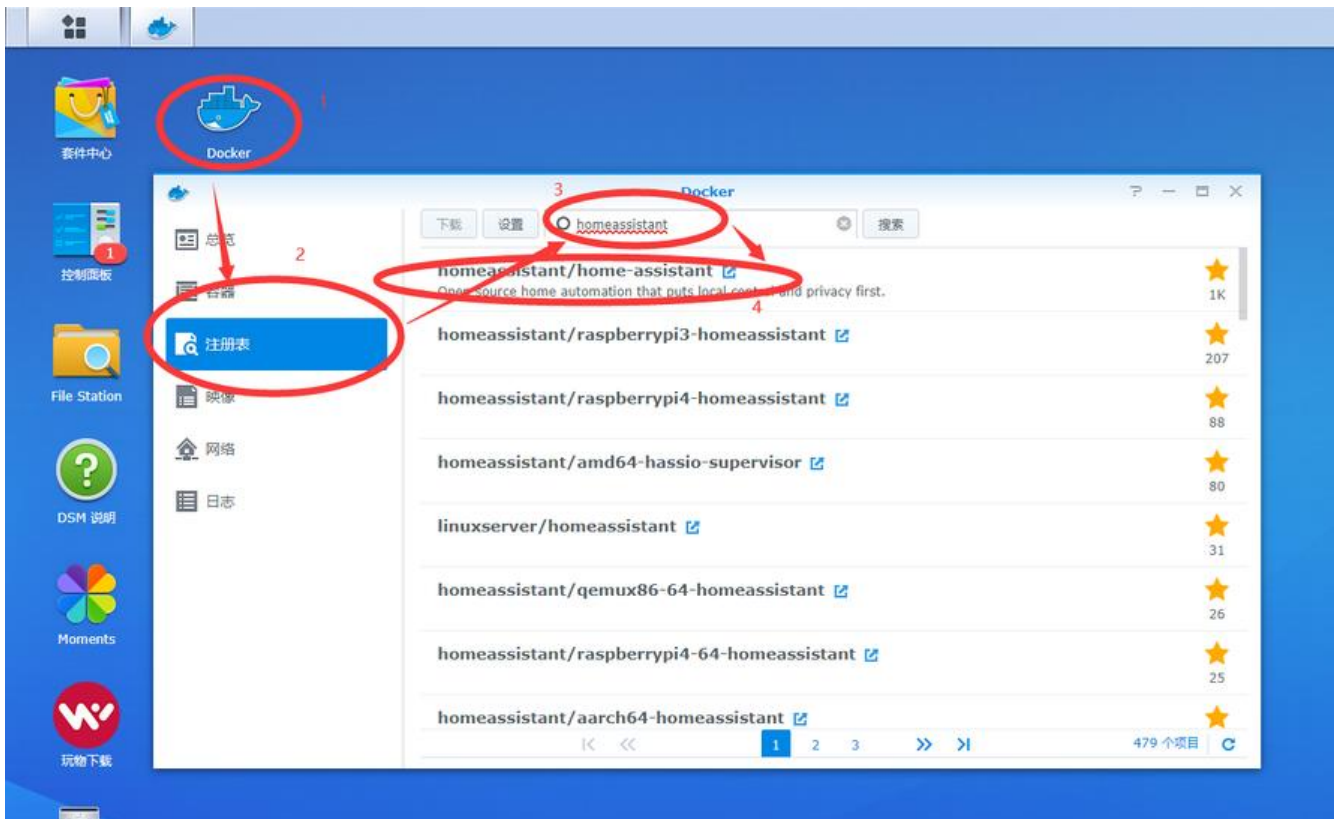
套件中心

Docker

1

控制面板

File Station

DSM 说明

Moments

玩物下载

Docker

3

总览

2

容器

注册表

映像

网络

日志

下载 设置 homeassistant 搜索

homeassistant/home-assistant

Open source home automation that puts local control and privacy first.

4

1K

homeassistant/raspberrypi3-homeassistant

207

homeassistant/raspberrypi4-homeassistant

88

homeassistant/amd64-hassio-supervisor

80

linuxserver/homeassistant

31

homeassistant/qemux86-64-homeassistant

26

homeassistant/raspberrypi4-64-homeassistant

25

homeassistant/aarch64-homeassistant

1 2 3

479 个项目